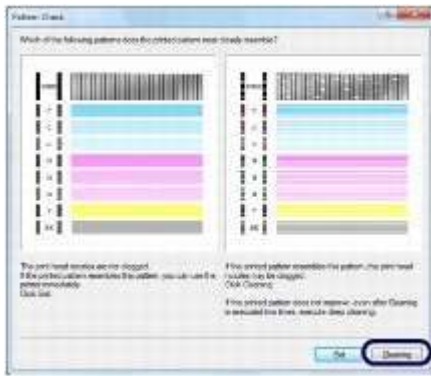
Pattern Check

Which of the following patterns does the printed pattern most closely resemble?

The print head nozzles are not clogged.
If the printed pattern resembles this pattern, you can use it to print immediately.
Click Exit.

If the printed pattern resembles this pattern, the print head nozzles may be clogged.
Click Cleaning.

If the printed pattern does not improve, even after Cleaning is executed two times, execute deep cleaning.

Exit

Cleaning